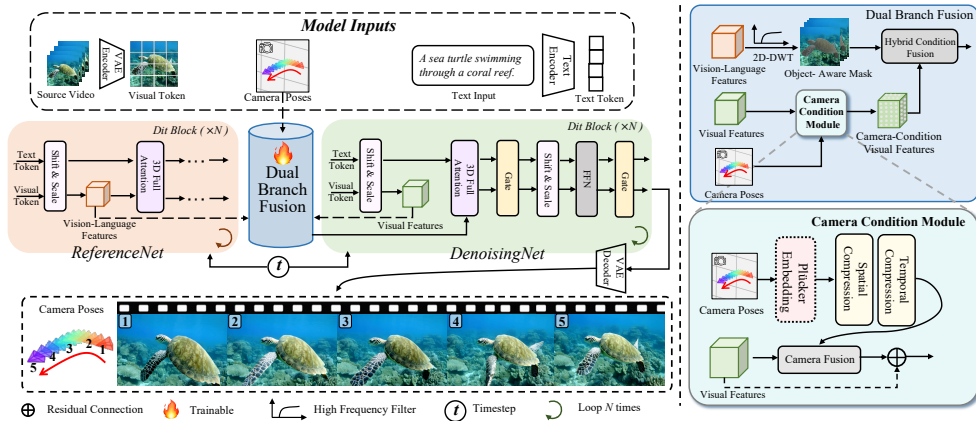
Model Inputs

Source Video
VAE Encoder
Visual Token
Camera Poses
A sea turtle swimming through a coral reef.
Text Input
Text Encoder
Text Token

Dit Block ( ×N )
Text Token
Visual Token
Shift & Scale
3D Full Attention
Vision-Language Features
ReferenceNet

Dual Branch Fusion

Dit Block ( ×N )
Text Token
Visual Token
Shift & Scale
Visual Features
3D Full Attention
Gate
Shift & Scale
FFN
Gate
DenoisingNet

t

VAE Decoder

Camera Poses
1 2 3 4 5

1 2 3 4 5

⊕ Residual Connection
Trainable
High Frequency Filter
t Timestep
Loop N times

Dual Branch Fusion
Vision-Language Features
2D-DWT
Object- Aware Mask
Hybrid Condition Fusion
Visual Features
Camera Condition Module
Camera-Condition Visual Features
Camera Poses

Camera Condition Module
Camera Poses
Plücker Embedding
Spatial Compression
Temporal Compression
Camera Fusion
Visual Features